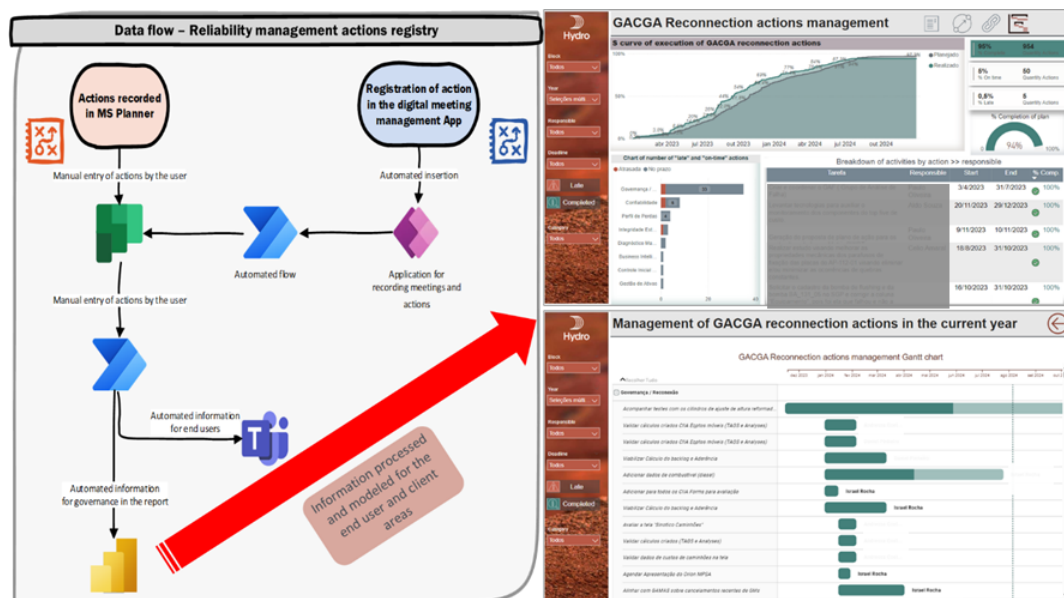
Data flow – Reliability management actions registry

Actions recorded in MS Planner

Registration of action in the digital meeting management App

Manual entry of actions by the user

Automated insertion

Automated flow

Application for recording meetings and actions

Manual entry of actions by the user

Automated information for end users

Automated information for governance in the report

Information processed and modeled for the end user and client areas

Hydro

GACGA Reconnection actions management

S curve of execution of GACGA reconnection actions

Planejado
Realizado

Bloco
Todos
Year
Seleções múlt
Responsible
Todos
Deadline
Todos
Late
Completed
Category
Todos

abr 2023 jul 2023 out 2023 jan 2024 abr 2024 jul 2024 out 2024

95% 954
0% 50
% On time
Quantity Actions
0,8% 8
% Late
Quantity Actions
% Completion of plan
94%

Chart of number of "late" and "on-time" actions
Atrasado No prazo

Governança / ...
Confiabilidade
Perfil de Perdas
Integridade Est...
Diagnóstico Ma...
Business Intelli...
Controle incer...
Gestão do riscos

0 20 40

Breakdown of activities by action >> responsible

| Tarefa | Responsible | Start | End | % Comp. |
|---|---|---|---|---|
| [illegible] | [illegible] | 3/4/2023 | 31/7/2023 | 100% |
| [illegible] | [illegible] | 20/11/2023 | 29/12/2023 | 100% |
| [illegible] | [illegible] | 9/11/2023 | 10/11/2023 | 100% |
| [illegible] | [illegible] | 18/8/2023 | 31/10/2023 | 100% |
| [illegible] | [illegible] | 16/10/2023 | 31/10/2023 | 100% |

Hydro

Management of GACGA reconnection actions in the current year

GACGA Reconnection actions management Gantt chart

Bloco
Todos
Year
Seleções múlt
Responsible
Todos
Deadline
Todos
Late
Completed
Category
Todos

Governança / Recorrente
Acompanhar testes com os cilindros de ajuste de altura reformad...
Validar cálculos criados CIA Equipo móveis (TAGS e Analyses)
Validar cálculos criados CIA Equipo móveis (TAGS e Analyses)
Viabilizar Cálculo do backlog e Aderência
Adicionar dados de combustível (diesel)
Adicionar para todos os CIA Forno para avaliação
Viabilizar Cálculo do backlog e Aderência
Analisar a tela "Emotico Caminhões"
Validar cálculos criados (TAGS e Analyses)
Validar dados de custos de caminhões na tela
Agendar Apresentação do Orion MPGA
Alinhar com GAMAS sobre cancelamentos recentes de OMs

Israel Rocha
Israel Rocha
Israel Rocha
Israel Rocha